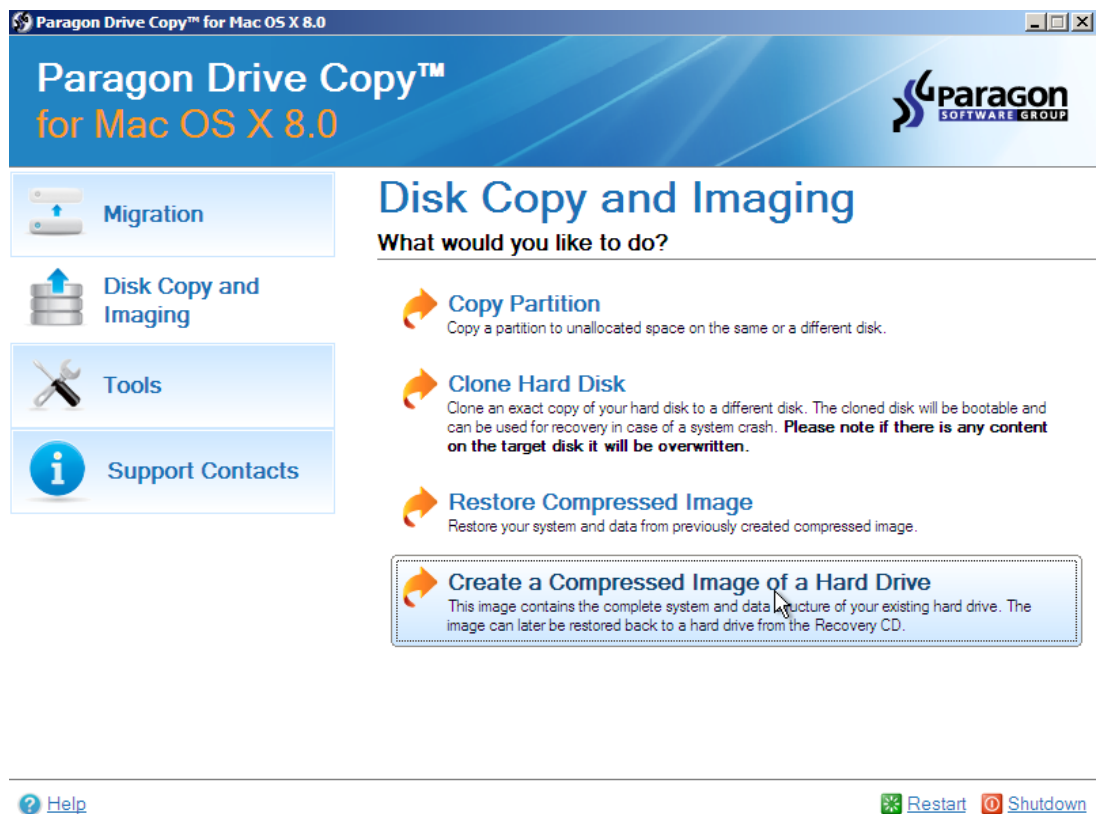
Paragon Drive Copy™ for Mac OS X 8.0

Paragon Drive Copy™
for Mac OS X 8.0

PARAGON
SOFTWARE GROUP

Migration

Disk Copy and Imaging

Tools

Support Contacts

Disk Copy and Imaging

What would you like to do?

Copy Partition
Copy a partition to unallocated space on the same or a different disk.

Clone Hard Disk
Clone an exact copy of your hard disk to a different disk. The cloned disk will be bootable and can be used for recovery in case of a system crash. **Please note if there is any content on the target disk it will be overwritten.**

Restore Compressed Image
Restore your system and data from previously created compressed image.

Create a Compressed Image of a Hard Drive
This image contains the complete system and data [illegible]ucture of your existing hard drive. The image can later be restored back to a hard drive from the Recovery CD.

Help

Restart Shutdown